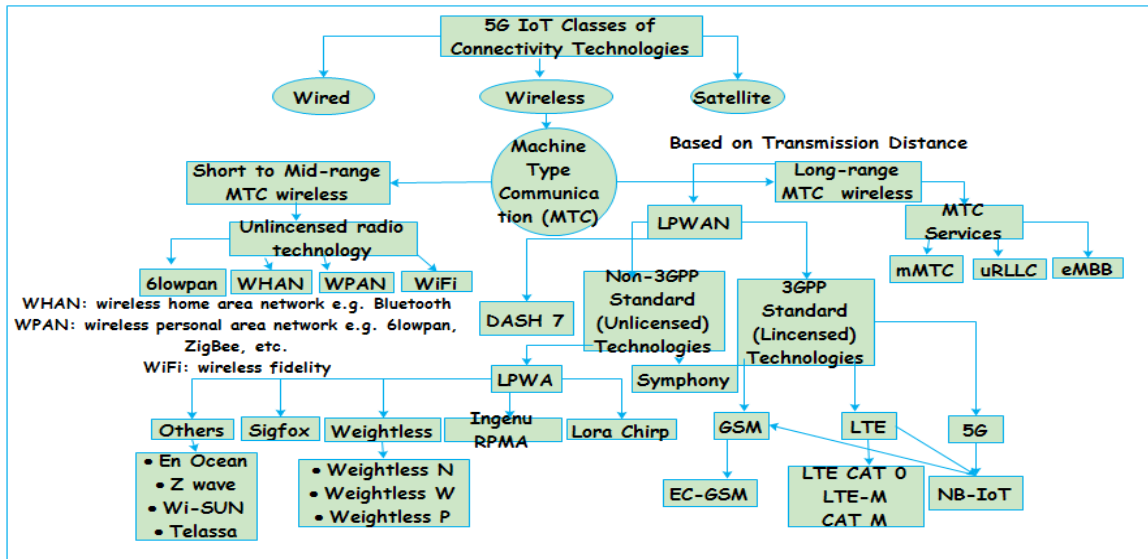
5G IoT Classes of Connectivity Technologies

Wired

Wireless

Satellite

Machine Type Communication (MTC)

Based on Transmission Distance

Short to Mid-range MTC wireless

Long-range MTC wireless

Unlincensed radio technology

6lowpan

WHAN

WPAN

WiFi

WHAN: wireless home area network e.g. Bluetooth
WPAN: wireless personal area network e.g. 6lowpan, ZigBee, etc.
WiFi: wireless fidelity

LPWAN

MTC Services

mMTC

uRLLC

eMBB

DASH 7

Non-3GPP Standard (Unlicensed) Technologies

3GPP Standard (Lincensed) Technologies

LPWA

Symphony

Others

Sigfox

Weightless

Ingenu RPMA

Lora Chirp

GSM

LTE

5G

• En Ocean
• Z wave
• Wi-SUN
• Telassa

• Weightless N
• Weightless W
• Weightless P

EC-GSM

LTE CAT 0
LTE-M
CAT M

NB-IoT